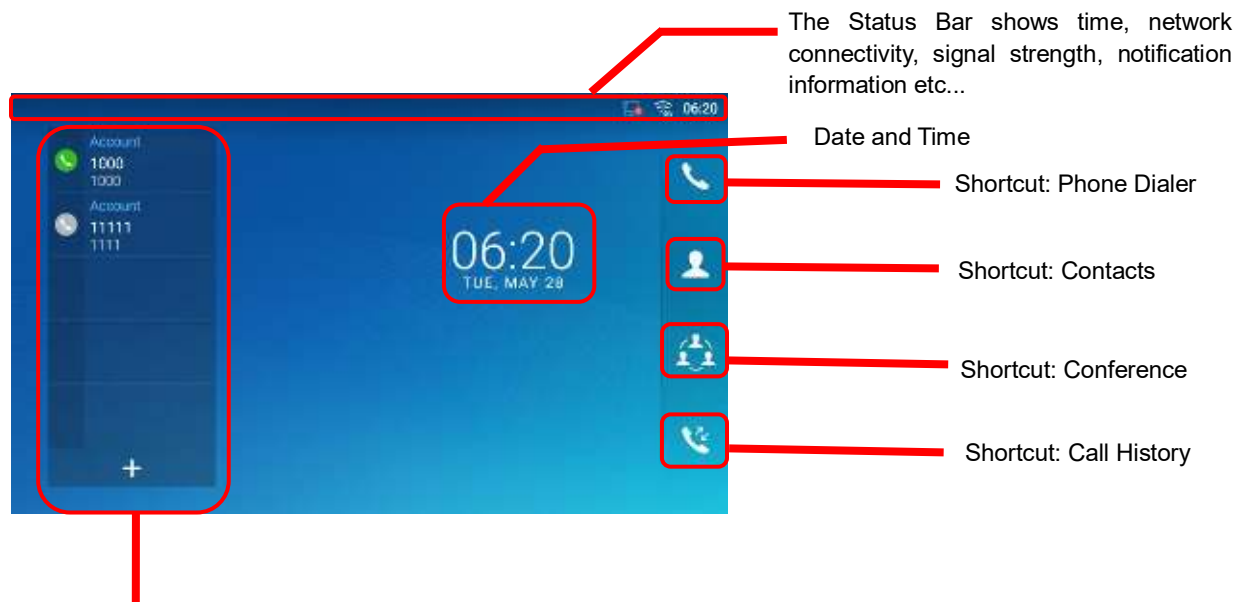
The Status Bar shows time, network connectivity, signal strength, notification information etc...

06:20

Account
1000
1000

Account
11111
1111

+

Date and Time

06:20
TUE, MAY 28

Shortcut: Phone Dialer

Shortcut: Contacts

Shortcut: Conference

Shortcut: Call History